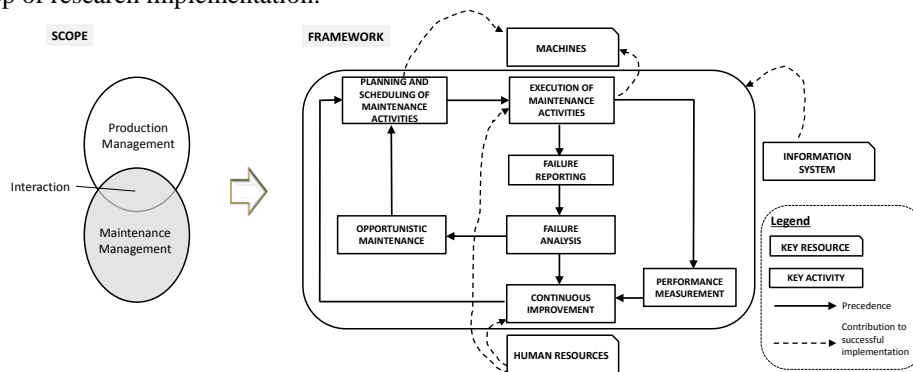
p of research implementation.

SCOPE

Production Management

Interaction

Maintenance Management

FRAMEWORK

MACHINES

PLANNING AND SCHEDULING OF MAINTENANCE ACTIVITIES

EXECUTION OF MAINTENANCE ACTIVITIES

FAILURE REPORTING

OPPORTUNISTIC MAINTENANCE

FAILURE ANALYSIS

PERFORMANCE MEASUREMENT

CONTINUOUS IMPROVEMENT

HUMAN RESOURCES

INFORMATION SYSTEM

Legend

KEY RESOURCE

KEY ACTIVITY

Precedence

Contribution to successful implementation